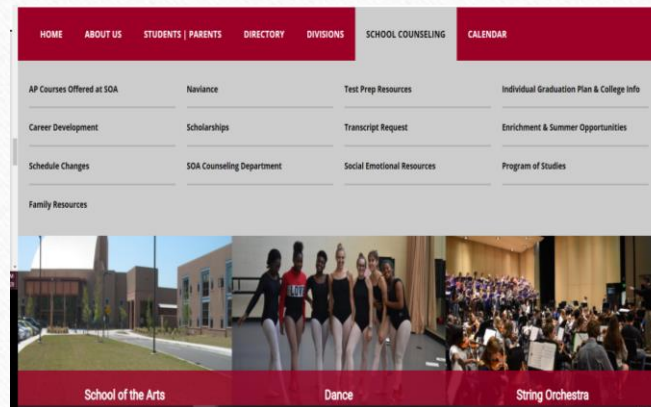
HOME ABOUT US STUDENTS | PARENTS DIRECTORY DIVISIONS SCHOOL COUNSELING CALENDAR

AP Courses Offered at SOA
Career Development
Schedule Changes
Family Resources

Naviance
Scholarships
SOA Counseling Department

Test Prep Resources
Transcript Request
Social Emotional Resources

Individual Graduation Plan & College Info
Enrichment & Summer Opportunities
Program of Studies

LOT

School of the Arts
Dance
String Orchestra